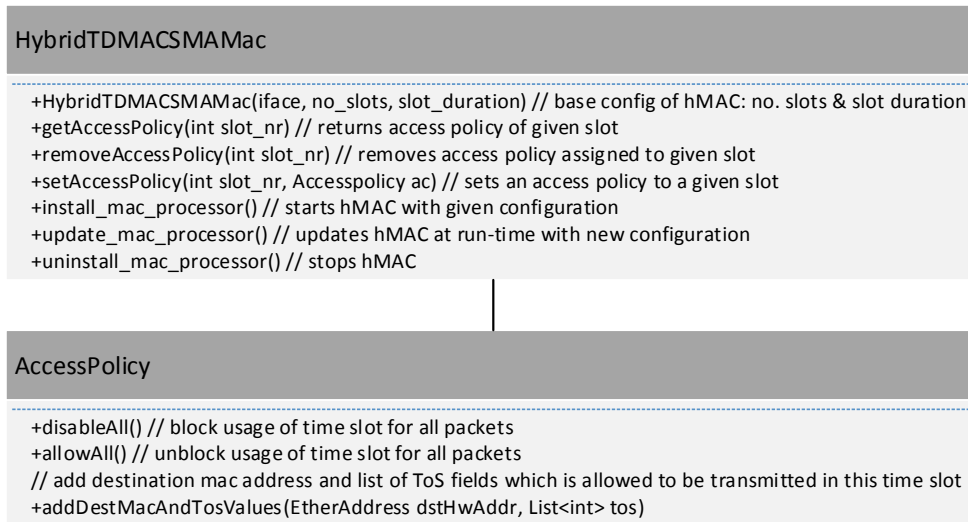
HybridTDMACSMAMac

+HybridTDMACSMAMac(iface, no_slots, slot_duration) // base config of hMAC: no. slots & slot duration
+getAccessPolicy(int slot_nr) // returns access policy of given slot
+removeAccessPolicy(int slot_nr) // removes access policy assigned to given slot
+setAccessPolicy(int slot_nr, Accesspolicy ac) // sets an access policy to a given slot
+install_mac_processor() // starts hMAC with given configuration
+update_mac_processor() // updates hMAC at run-time with new configuration
+uninstall_mac_processor() // stops hMAC

AccessPolicy

+disableAll() // block usage of time slot for all packets
+allowAll() // unblock usage of time slot for all packets
// add destination mac address and list of ToS fields which is allowed to be transmitted in this time slot
+addDestMacAndTosValues(EtherAddress dstHwAddr, List<int> tos)